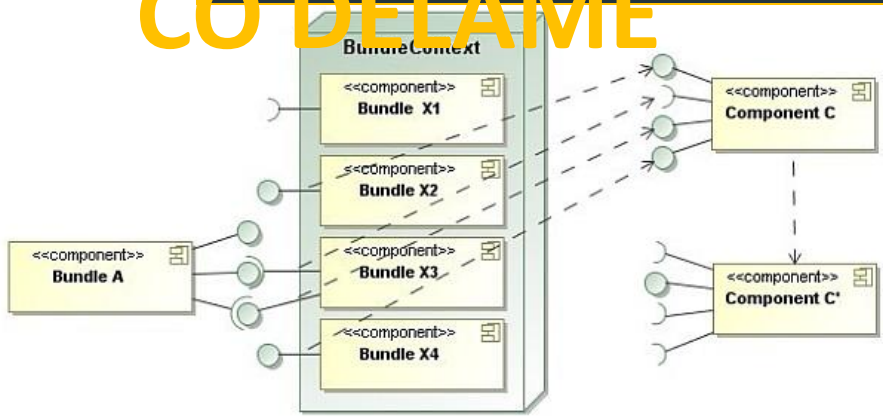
CO DELÁME

BundleContext

<<component>>
Bundle X1

<<component>>
Bundle X2

<<component>>
Bundle X3

<<component>>
Bundle X4

<<component>>
Bundle A

<<component>>
Component C

<<component>>
Component C'